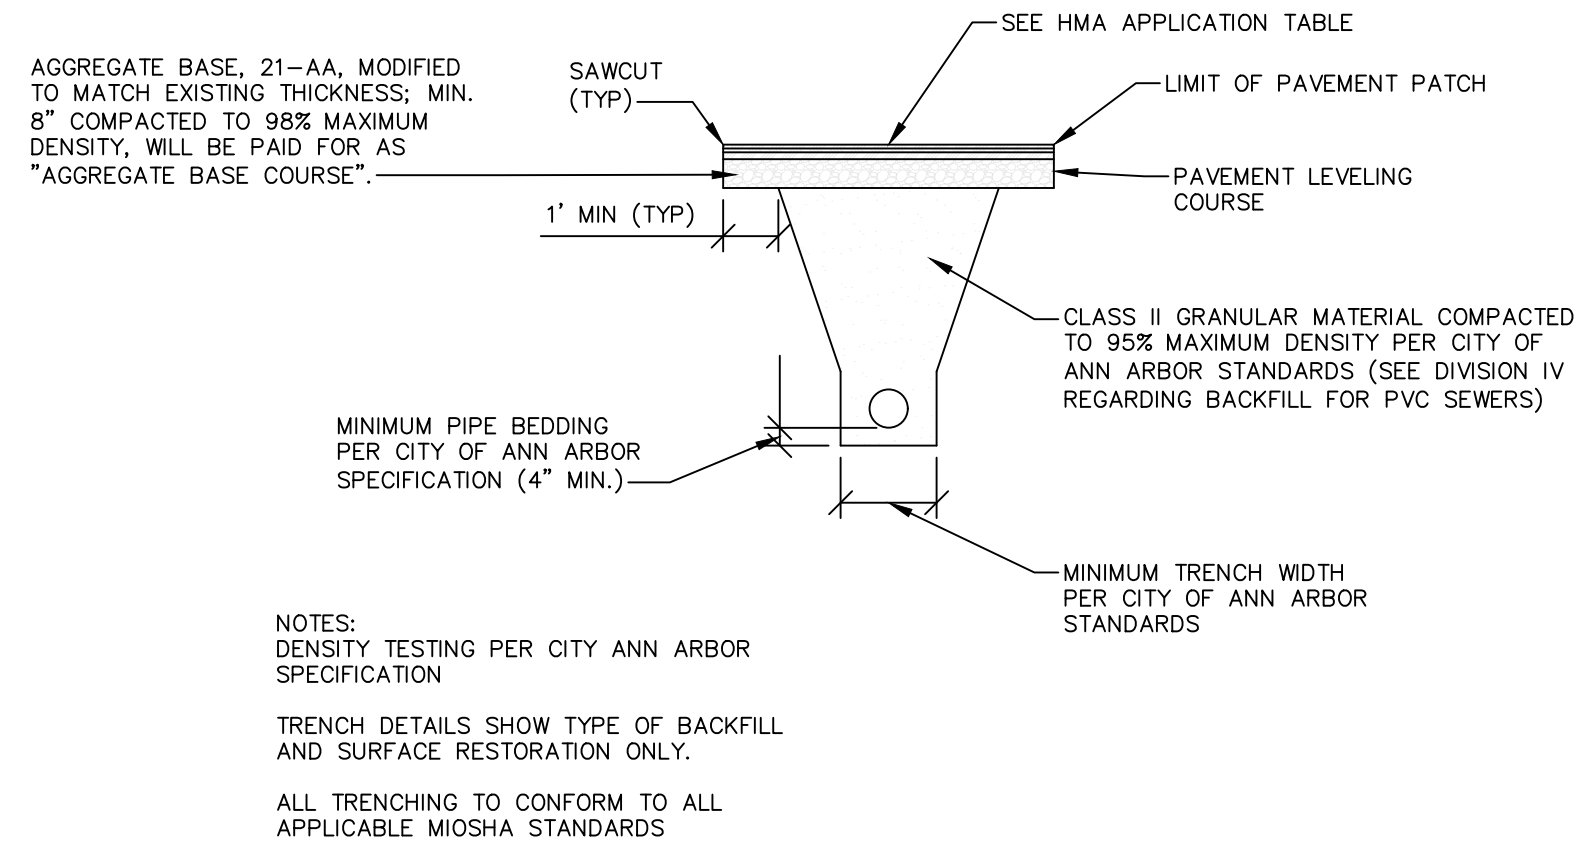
SEE HMA APPLICATION TABLE

AGGREGATE BASE, 21-AA, MODIFIED TO MATCH EXISTING THICKNESS; MIN. 8" COMPACTED TO 98% MAXIMUM DENSITY, WILL BE PAID FOR AS "AGGREGATE BASE COURSE".

SAWCUT (TYP)

LIMIT OF PAVEMENT PATCH

PAVEMENT LEVELING COURSE

1' MIN (TYP)

CLASS II GRANULAR MATERIAL COMPACTED TO 95% MAXIMUM DENSITY PER CITY OF ANN ARBOR STANDARDS (SEE DIVISION IV REGARDING BACKFILL FOR PVC SEWERS)

MINIMUM PIPE BEDDING PER CITY OF ANN ARBOR SPECIFICATION (4" MIN.)

MINIMUM TRENCH WIDTH PER CITY OF ANN ARBOR STANDARDS

NOTES:
DENSITY TESTING PER CITY ANN ARBOR SPECIFICATION

TRENCH DETAILS SHOW TYPE OF BACKFILL AND SURFACE RESTORATION ONLY.

ALL TRENCHING TO CONFORM TO ALL APPLICABLE MIOSHA STANDARDS